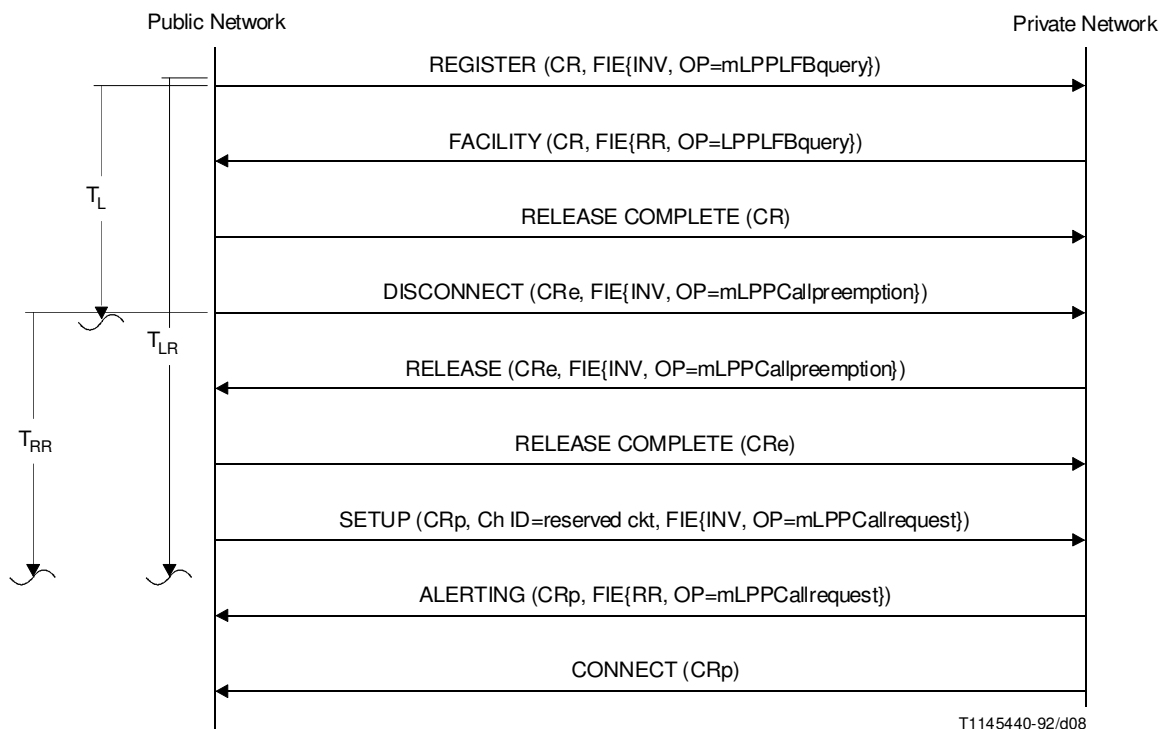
Public Network

Private Network

REGISTER (CR, FIE{INV, OP=mLPPLFBquery})

FACILITY (CR, FIE{RR, OP=LPPLFBquery})

$T_L$

RELEASE COMPLETE (CR)

DISCONNECT (CRe, FIE{INV, OP=mLPPCallpreemption})

$T_{LR}$

RELEASE (CRe, FIE{INV, OP=mLPPCallpreemption})

$T_{RR}$

RELEASE COMPLETE (CRe)

SETUP (CRp, Ch ID=reserved ckt, FIE{INV, OP=mLPPCallrequest})

ALERTING (CRp, FIE{RR, OP=mLPPCallrequest})

CONNECT (CRp)

T1145440-92/d08